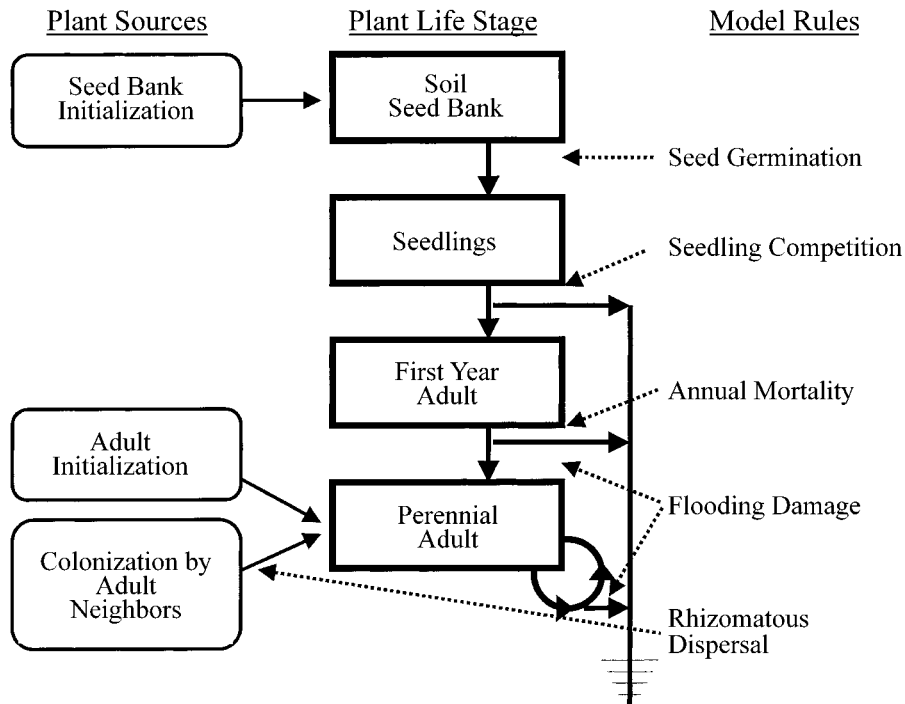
Plant Sources

Plant Life Stage

Model Rules

Seed Bank Initialization

Soil Seed Bank

Seed Germination

Seedlings

Seedling Competition

First Year Adult

Annual Mortality

Adult Initialization

Perennial Adult

Flooding Damage

Colonization by Adult Neighbors

Rhizomatous Dispersal